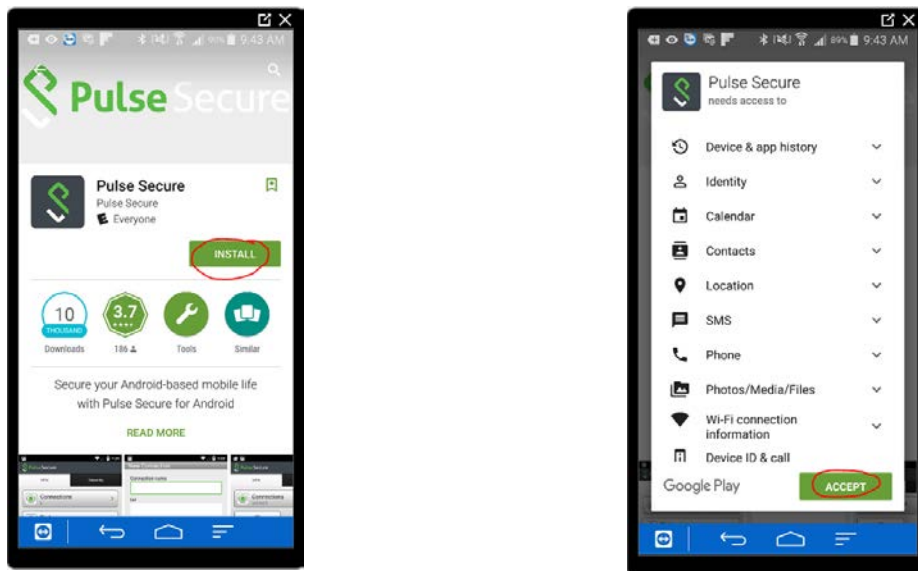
9:43 AM

Pulse Secure

Pulse Secure
Pulse Secure
Everyone

INSTALL

10
THOUSAND
Downloads

3.7
186

Tools

Similar

Secure your Android-based mobile life with Pulse Secure for Android

READ MORE

9:43 AM

Pulse Secure
needs access to

Device & app history

Identity

Calendar

Contacts

Location

SMS

Phone

Photos/Media/Files

Wi-Fi connection information

Device ID & call

Google Play

ACCEPT